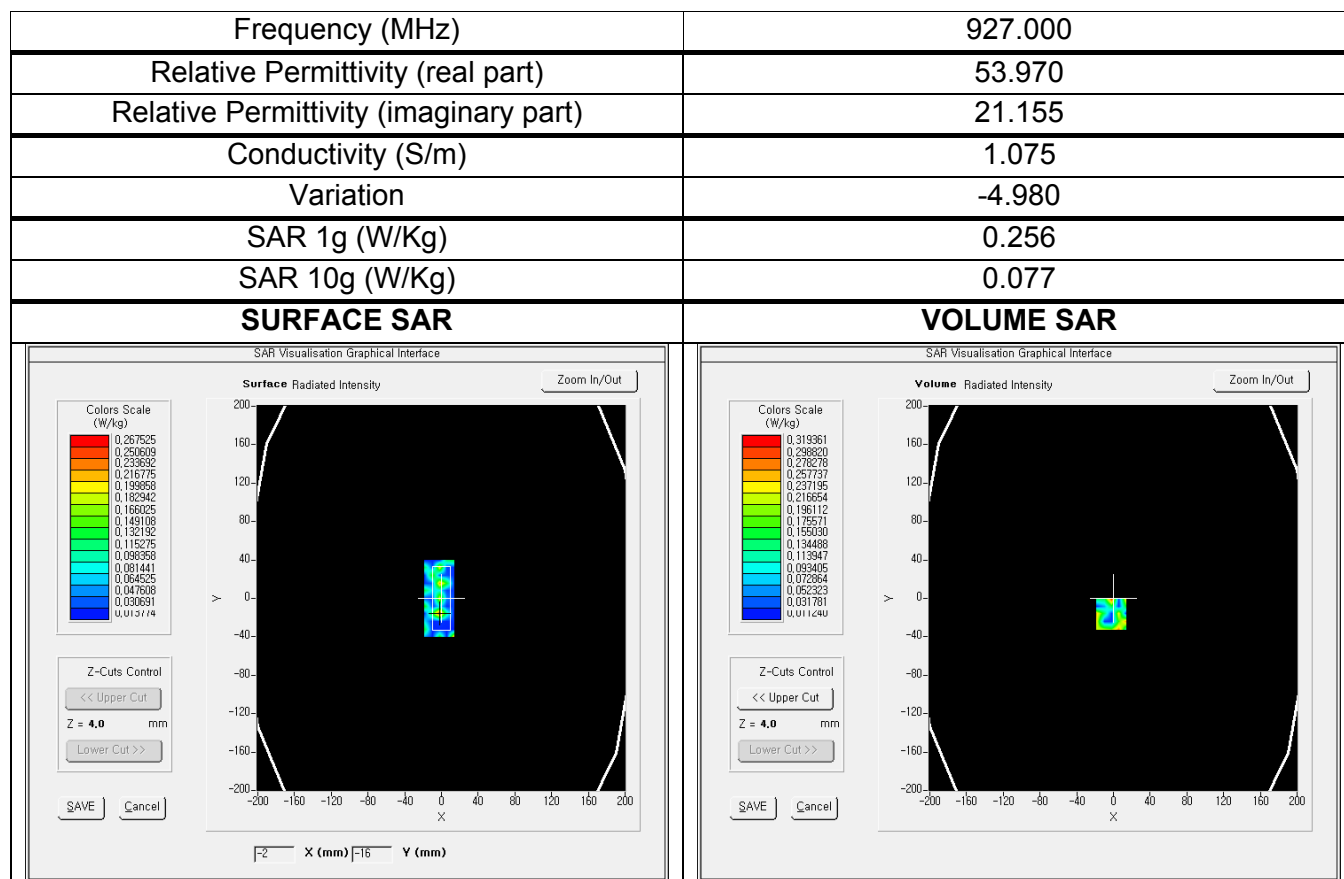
| Frequency (MHz) | 927.000 |
|---|---|
| Relative Permittivity (real part) | 53.970 |
| Relative Permittivity (imaginary part) | 21.155 |
| Conductivity (S/m) | 1.075 |
| Variation | -4.980 |
| SAR 1g (W/Kg) | 0.256 |
| SAR 10g (W/Kg) | 0.077 |
| **SURFACE SAR** | **VOLUME SAR** |

SAR Visualisation Graphical Interface

Surface Radiated Intensity

Zoom In/Out

Colors Scale (W/kg)
0,267525
0,250609
0,233692
0,216775
0,199858
0,182942
0,166025
0,149108
0,132192
0,115275
0,098358
0,081441
0,064525
0,047608
0,030691
0,013774

200
160
120
80
40
Y 0
-40
-80
-120
-160
-200

-200 -160 -120 -80 -40 0 40 80 120 160 200
X

Z-Cuts Control
<< Upper Cut
Z = 4.0 mm
Lower Cut >>

SAVE Cancel

-2 X (mm) -16 Y (mm)

SAR Visualisation Graphical Interface

Volume Radiated Intensity

Zoom In/Out

Colors Scale (W/kg)
0,319361
0,298820
0,278278
0,257737
0,237195
0,216654
0,196112
0,175571
0,155030
0,134488
0,113947
0,093405
0,072864
0,052323
0,031781
0,011240

200
160
120
80
40
Y 0
-40
-80
-120
-160
-200

-200 -160 -120 -80 -40 0 40 80 120 160 200
X

Z-Cuts Control
<< Upper Cut
Z = 4.0 mm
Lower Cut >>

SAVE Cancel